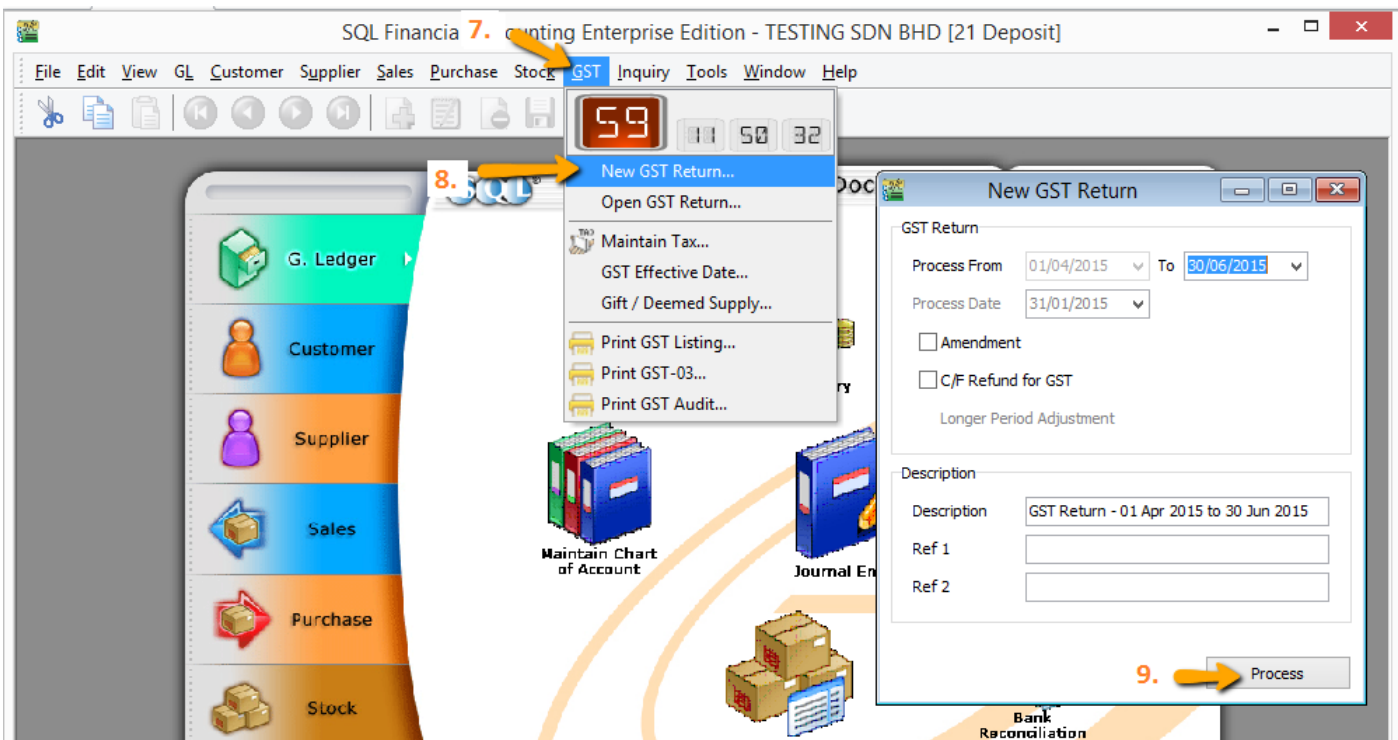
SQL Financia 7. ccunting Enterprise Edition - TESTING SDN BHD [21 Deposit]

File Edit View GL Customer Supplier Sales Purchase Stock GST Inquiry Tools Window Help

59 11 50 32

8. New GST Return...
Open GST Return...
Maintain Tax...
GST Effective Date...
Gift / Deemed Supply...
Print GST Listing...
Print GST-03...
Print GST Audit...

SQL

G. Ledger
Customer
Supplier
Sales
Purchase
Stock

Doc

ry

Maintain Chart of Account
Journal En
Bank Reconciliation

New GST Return

GST Return
Process From 01/04/2015 To 30/06/2015
Process Date 31/01/2015
Amendment
C/F Refund for GST
Longer Period Adjustment

Description
Description GST Return - 01 Apr 2015 to 30 Jun 2015
Ref 1
Ref 2

9. Process